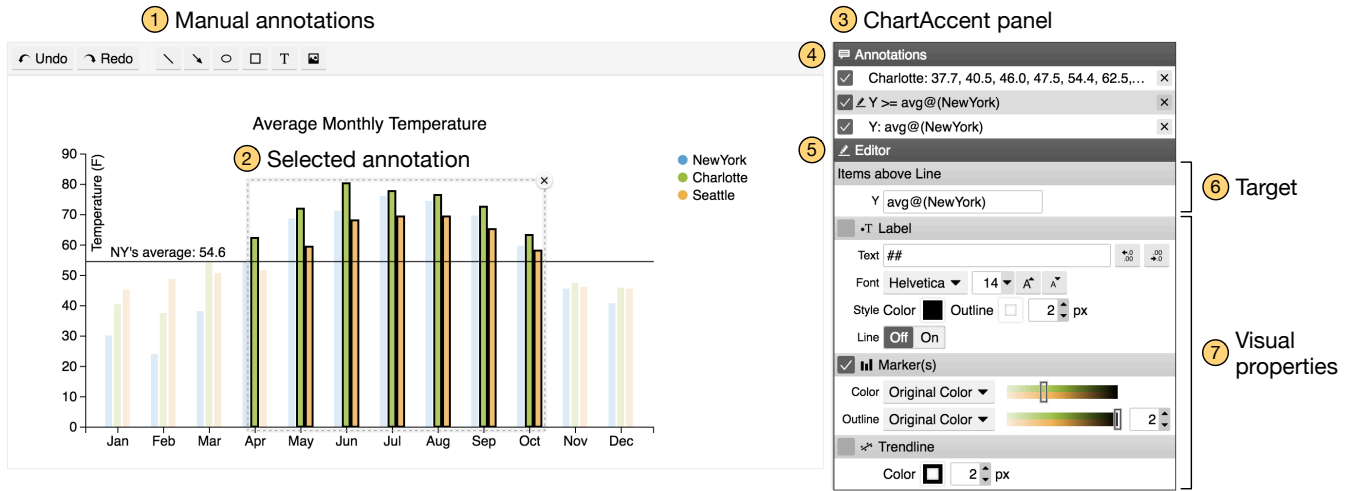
1 Manual annotations

Undo Redo T

Average Monthly Temperature

2 Selected annotation

Temperature (F)

90 80 70 60 50 40 30 20 10 0

NY's average: 54.6

Jan Feb Mar Apr May Jun Jul Aug Sep Oct Nov Dec

NewYork
Charlotte
Seattle

3 ChartAccent panel

4 Annotations

Charlotte: 37.7, 40.5, 46.0, 47.5, 54.4, 62.5,...

Y >= avg@(NewYork)

Y: avg@(NewYork)

5 Editor

Items above Line

Y avg@(NewYork)

6 Target

Label

Text ##

Font Helvetica 14

Style Color Outline 2 px

Line Off On

Marker(s)

Color Original Color

Outline Original Color 2

Trendline

Color 2 px

7 Visual properties